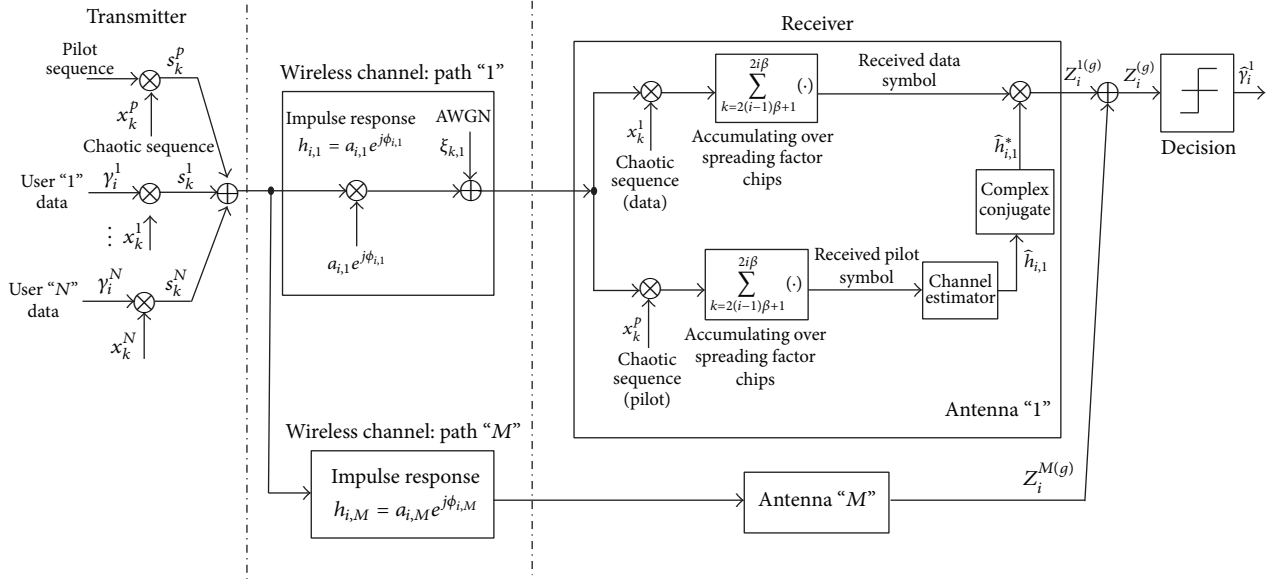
Transmitter

Pilot sequence

$s_k^p$

$x_k^p$

Chaotic sequence

User "1" data

$\gamma_i^1$

$s_k^1$

$\vdots$ $x_k^1$

User "$N$" data

$\gamma_i^N$

$s_k^N$

$x_k^N$

Wireless channel: path "1"

Impulse response

$h_{i,1} = a_{i,1}e^{j\phi_{i,1}}$

AWGN

$\xi_{k,1}$

$a_{i,1}e^{j\phi_{i,1}}$

Receiver

$x_k^1$

Chaotic sequence (data)

$\sum_{k=2(i-1)\beta+1}^{2i\beta}(\cdot)$

Accumulating over spreading factor chips

Received data symbol

$\hat{h}_{i,1}^*$

Complex conjugate

$x_k^p$

Chaotic sequence (pilot)

$\sum_{k=2(i-1)\beta+1}^{2i\beta}(\cdot)$

Accumulating over spreading factor chips

Received pilot symbol

Channel estimator

$\hat{h}_{i,1}$

Antenna "1"

$Z_i^{1(g)}$

$Z_i^{(g)}$

$\hat{\gamma}_i^1$

Decision

Wireless channel: path "$M$"

Impulse response

$h_{i,M} = a_{i,M}e^{j\phi_{i,M}}$

Antenna "$M$"

$Z_i^{M(g)}$